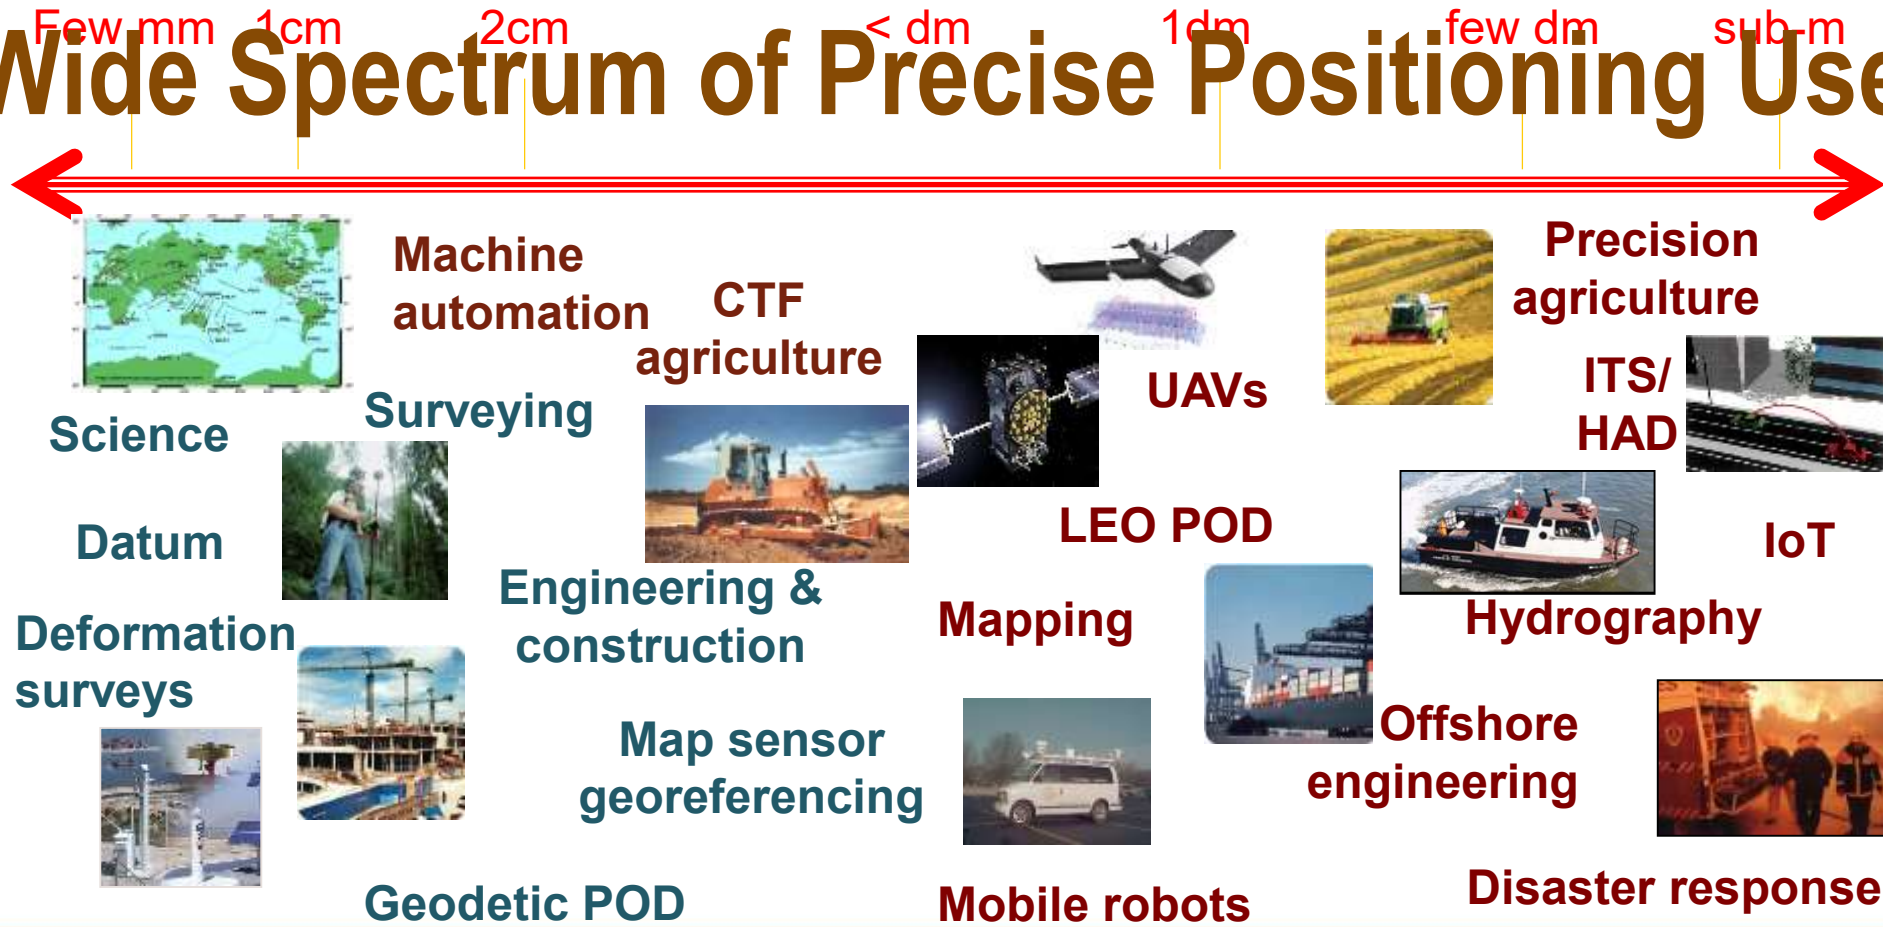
Few mm 1cm 2cm < dm 1dm few dm sub-m

Wide Spectrum of Precise Positioning Use

Science

Machine automation

CTF agriculture

UAVs

Precision agriculture

ITS/ HAD

Surveying

LEO POD

IoT

Datum

Engineering & construction

Mapping

Hydrography

Deformation surveys

Map sensor georeferencing

Offshore engineering

Geodetic POD

Mobile robots

Disaster response